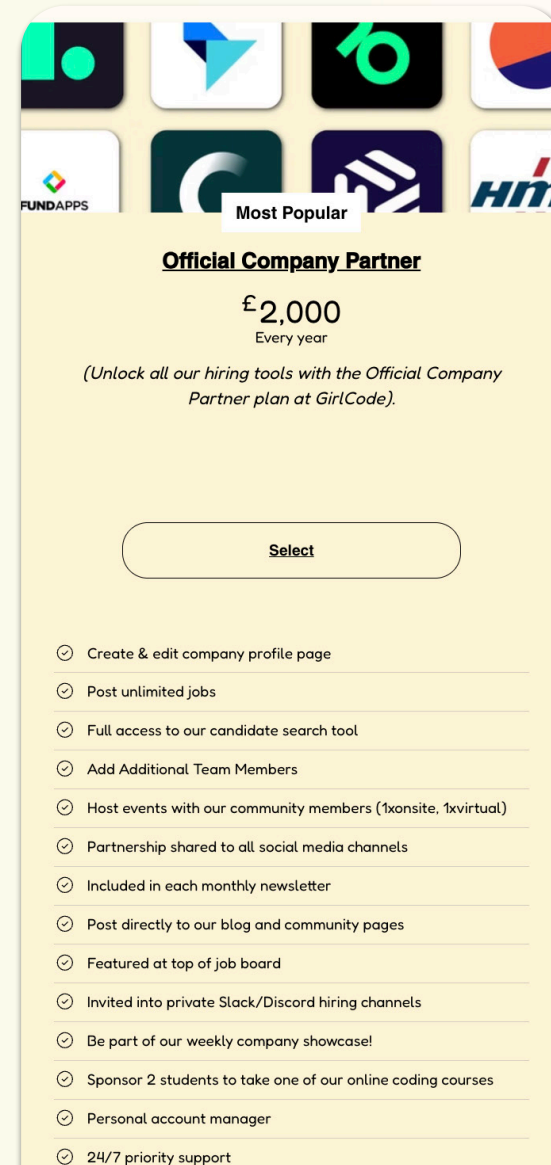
FUNDAPPS

HM

Most Popular

Official Company Partner

£2,000
Every year

(Unlock all our hiring tools with the Official Company Partner plan at GirlCode).

Select

Create & edit company profile page

Post unlimited jobs

Full access to our candidate search tool

Add Additional Team Members

Host events with our community members (1xonsite, 1xvirtual)

Partnership shared to all social media channels

Included in each monthly newsletter

Post directly to our blog and community pages

Featured at top of job board

Invited into private Slack/Discord hiring channels

Be part of our weekly company showcase!

Sponsor 2 students to take one of our online coding courses

Personal account manager

24/7 priority support